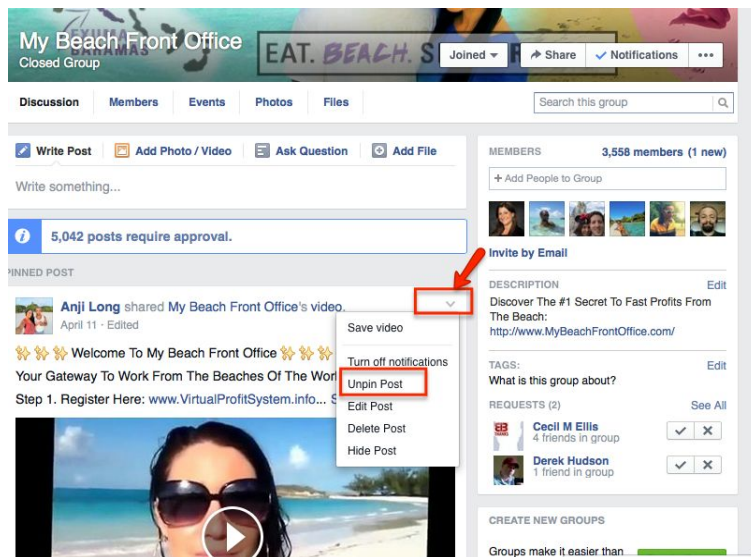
My Beach Front Office
Closed Group

EAT. BEACH. S

Joined ▾ Share ✓ Notifications •••

Discussion Members Events Photos Files

Search this group

Write Post Add Photo / Video Ask Question Add File

Write something...

5,042 posts require approval.

PINNED POST

Anji Long shared My Beach Front Office's video.
April 11 · Edited

Welcome To My Beach Front Office
Your Gateway To Work From The Beaches Of The Wor
Step 1. Register Here: www.VirtualProfitSystem.info... S

Save video
Turn off notifications
Unpin Post
Edit Post
Delete Post
Hide Post

MEMBERS 3,558 members (1 new)

+ Add People to Group

Invite by Email

DESCRIPTION Edit
Discover The #1 Secret To Fast Profits From The Beach:
http://www.MyBeachFrontOffice.com/

TAGS: Edit
What is this group about?

REQUESTS (2) See All

Cecil M Ellis
4 friends in group

Derek Hudson
1 friend in group

CREATE NEW GROUPS

Groups make it easier than